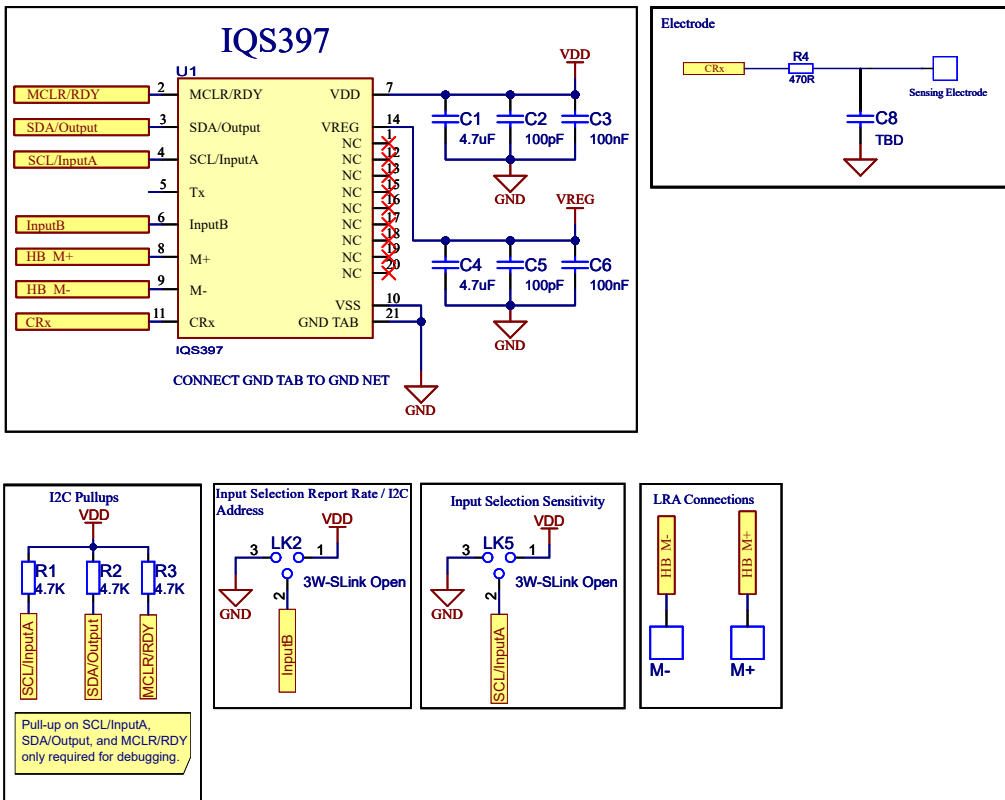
IQS397

U1

MCLR/RDY 2 MCLR/RDY
SDA/Output 3 SDA/Output
SCL/InputA 4 SCL/InputA
5 Tx
InputB 6 InputB
HB M+ 8 M+
HB M- 9 M-
CRx 11 CRx

VDD 7
VREG 14
NC 1
NC 2
NC 13
NC 15
NC 16
NC 17
NC 18
NC 19
NC 20
VSS 10
GND TAB 21

IQS397

VDD
C1 4.7uF
C2 100pF
C3 100nF
GND

VREG
C4 4.7uF
C5 100pF
C6 100nF
GND

CONNECT GND TAB TO GND NET

GND

Electrode

CRx
R4 470R
Sensing Electrode
C8 TBD

I2C Pullups
VDD
R1 4.7K
R2 4.7K
R3 4.7K
SCL/InputA
SDA/Output
MCLR/RDY

Pull-up on SCL/InputA, SDA/Output, and MCLR/RDY only required for debugging.

Input Selection Report Rate / I2C Address
VDD
3 LK2 1
2
GND
3W-SLink Open
InputB

Input Selection Sensitivity
VDD
3 LK5 1
2
GND
3W-SLink Open
SCL/InputA

LRA Connections
HB M-
HB M+
M-
M+